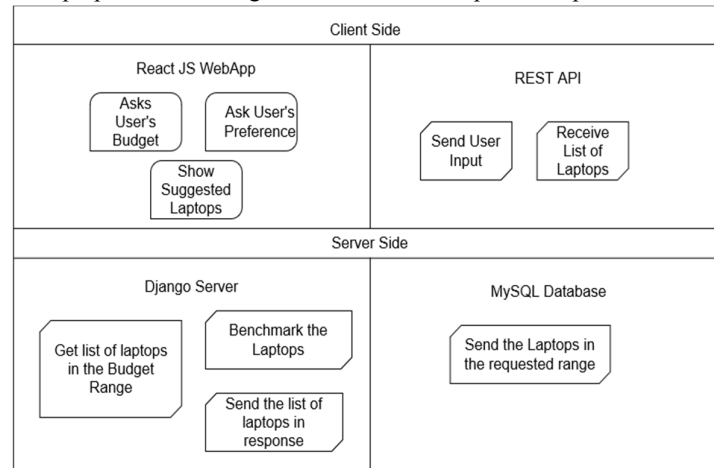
Client Side

React JS WebApp

Asks User's Budget

Ask User's Preference

Show Suggested Laptops

REST API

Send User Input

Receive List of Laptops

Server Side

Django Server

Get list of laptops in the Budget Range

Benchmark the Laptops

Send the list of laptops in response

MySQL Database

Send the Laptops in the requested range